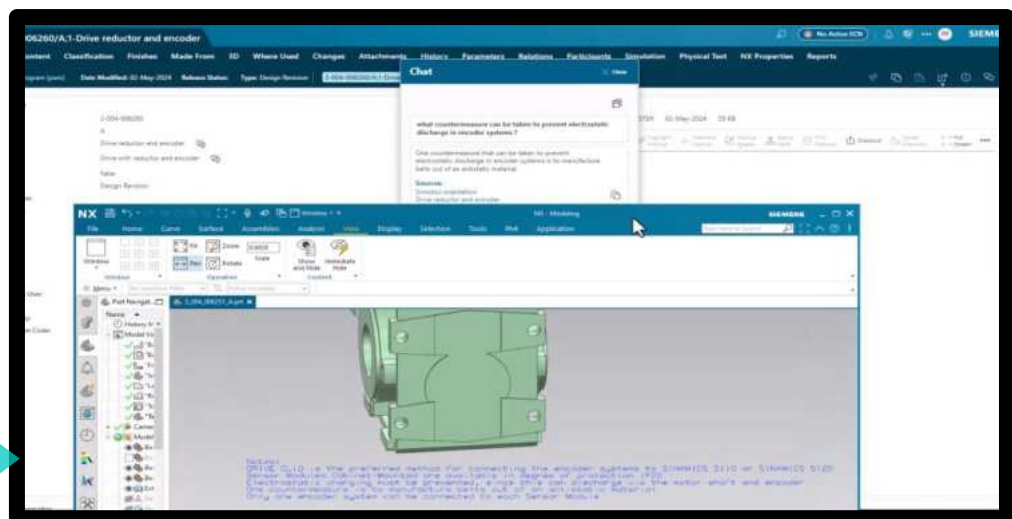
006260/A;1-Drive reductor and encoder

No Active ECN

SIEME

ontent Classification Finishes Made From 3D Where Used Changes Attachments History Parameters Relations Participants Simulation Physical Test NX Properties Reports

Date Modified: 02-May-2024 Release Status: Type: Design Revision

2-004-006260

A

Drive reductor and encoder

Drive with reductor and encoder

false

Design Revision

Chat

what countermeasure can be taken to prevent electrostatic discharge in encoder systems?

One countermeasure that can be taken to prevent electrostatic discharge in encoder systems is to manufacture belts out of an antistatic material.

Sources:
Drive reductor and encoder

02-May-2024

NX

NX - Modeling

SIEMENS

File Home Curve Surface Assemblies Analysis View Display Selection Tools PMI Application

Window

Fit

Zoom

Rotate

Pan

Scale

Show and Hide

Immediate Hide

Operation

Content

Menu

Part Navigat...

Name

History M

Model Vi

Camera

Model

2_004_006251_A.prt

Notes:
DRIVE CLiQ is the preferred method for connecting the encoder systems to SINAMICS S110 or SINAMICS S120 Sensor Modules Cabinet Mounted are available in degree of protection IP20.
Electrostatic charging must be prevented, since this can discharge via the motor shaft and encoder.
One countermeasure is to manufacture belts out of an antistatic material.
Only one encoder system can be connected to each Sensor Module.